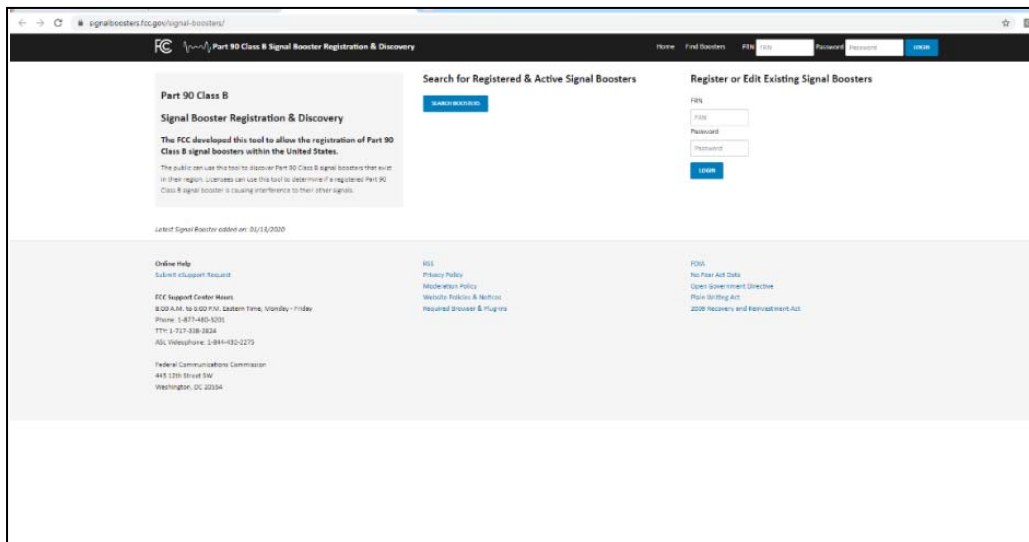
signalboosters.fcc.gov/signal-boosters/

FCC Part 90 Class B Signal Booster Registration & Discovery

Home Find Boosters FRN FRN Password Password LOGIN

Part 90 Class B

Signal Booster Registration & Discovery

The FCC developed this tool to allow the registration of Part 90 Class B signal boosters within the United States.

The public can use this tool to discover Part 90 Class B signal boosters that exist in their region. Licensees can use this tool to determine if a registered Part 90 Class B signal booster is causing interference to their other signals.

Search for Registered & Active Signal Boosters

SEARCH BOOSTERS

Register or Edit Existing Signal Boosters

FRN

FRN

Password

Password

LOGIN

Latest Signal Booster added on: 01/13/2020

Online Help
Submit eSupport Request

FCC Support Center Hours
8:00 A.M. to 6:00 P.M. Eastern Time, Monday - Friday
Phone: 1-877-480-3201
TTY: 1-717-338-2824
ASL Videophone: 1-844-432-2275

Federal Communications Commission
445 12th Street SW
Washington, DC 20554

RSS
Privacy Policy
Moderation Policy
Website Policies & Notices
Required Browser & Plugins

FOIA
No Fear Act Data
Open Government Directive
Plain Writing Act
2009 Recovery and Reinvestment Act